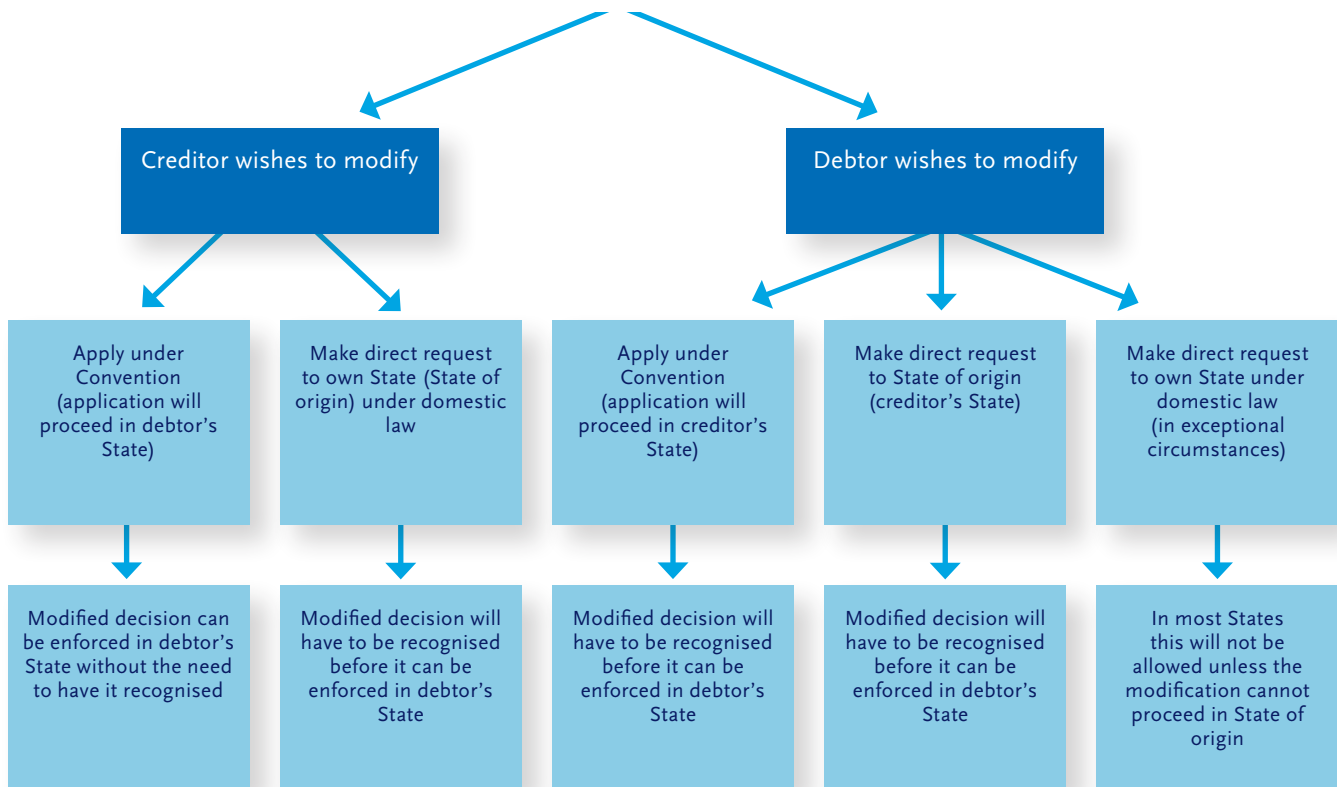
Creditor wishes to modify

Debtor wishes to modify

Apply under Convention (application will proceed in debtor's State)

Make direct request to own State (State of origin) under domestic law

Apply under Convention (application will proceed in creditor's State)

Make direct request to State of origin (creditor's State)

Make direct request to own State under domestic law (in exceptional circumstances)

Modified decision can be enforced in debtor's State without the need to have it recognised

Modified decision will have to be recognised before it can be enforced in debtor's State

Modified decision will have to be recognised before it can be enforced in debtor's State

Modified decision will have to be recognised before it can be enforced in debtor's State

In most States this will not be allowed unless the modification cannot proceed in State of origin